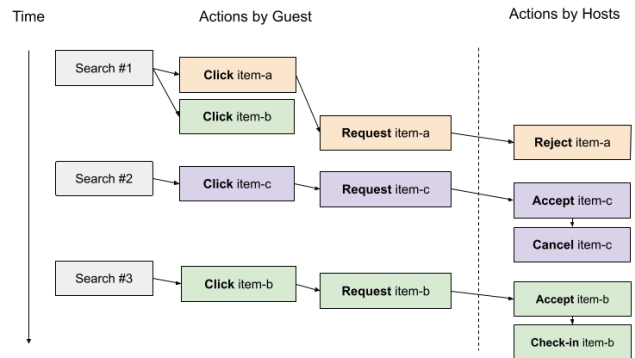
Time

Actions by Guest

Actions by Hosts

Search #1

Click item-a

Click item-b

Request item-a

Reject item-a

Search #2

Click item-c

Request item-c

Accept item-c

Cancel item-c

Search #3

Click item-b

Request item-b

Accept item-b

Check-in item-b